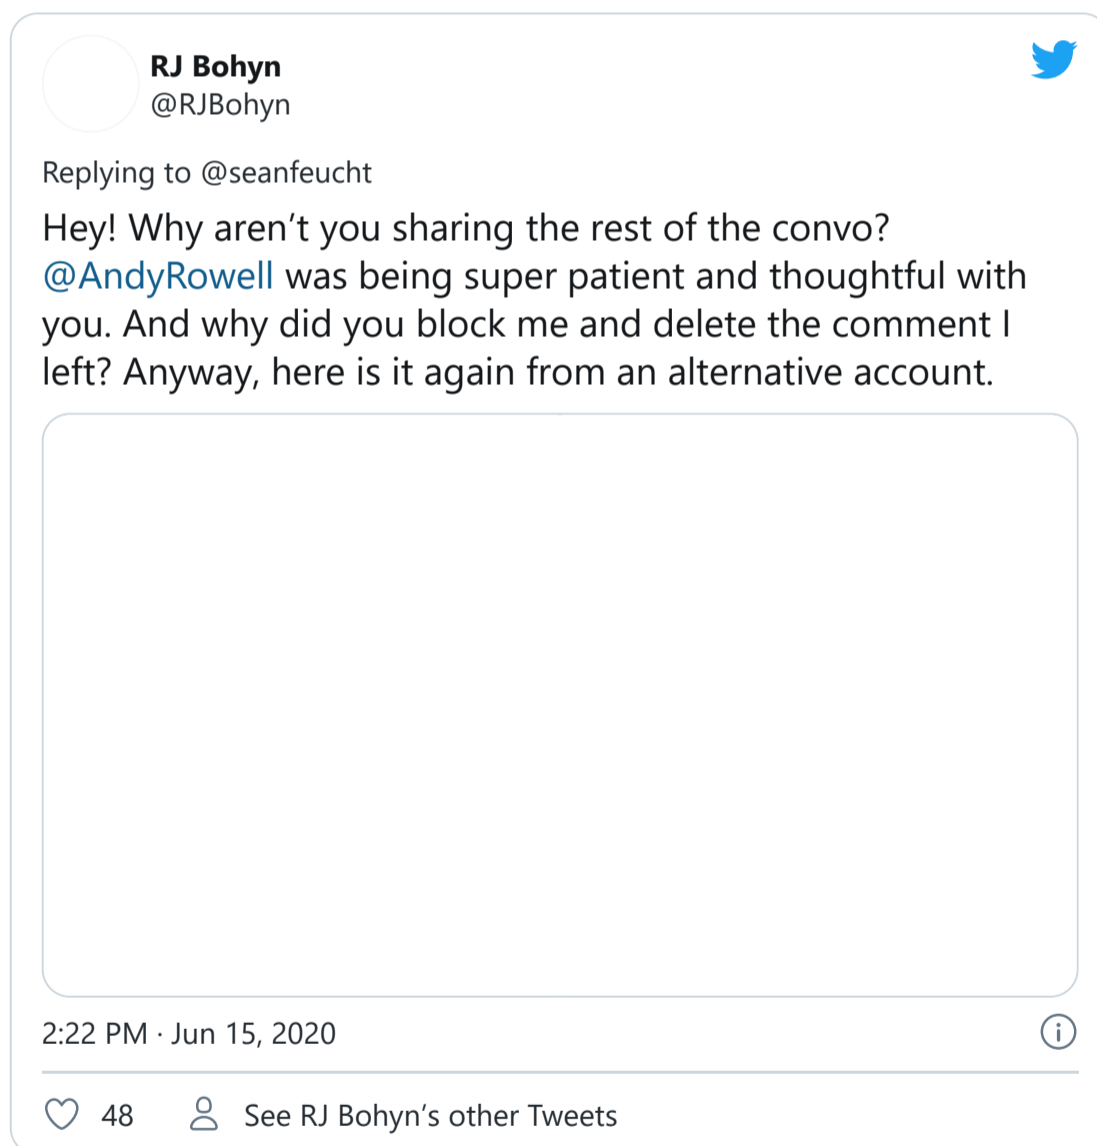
RJ Bohyn
@RJBohyn

Replying to @seanfeucht

Hey! Why aren't you sharing the rest of the convo? @AndyRowell was being super patient and thoughtful with you. And why did you block me and delete the comment I left? Anyway, here is it again from an alternative account.

2:22 PM · Jun 15, 2020

48 See RJ Bohyn's other Tweets